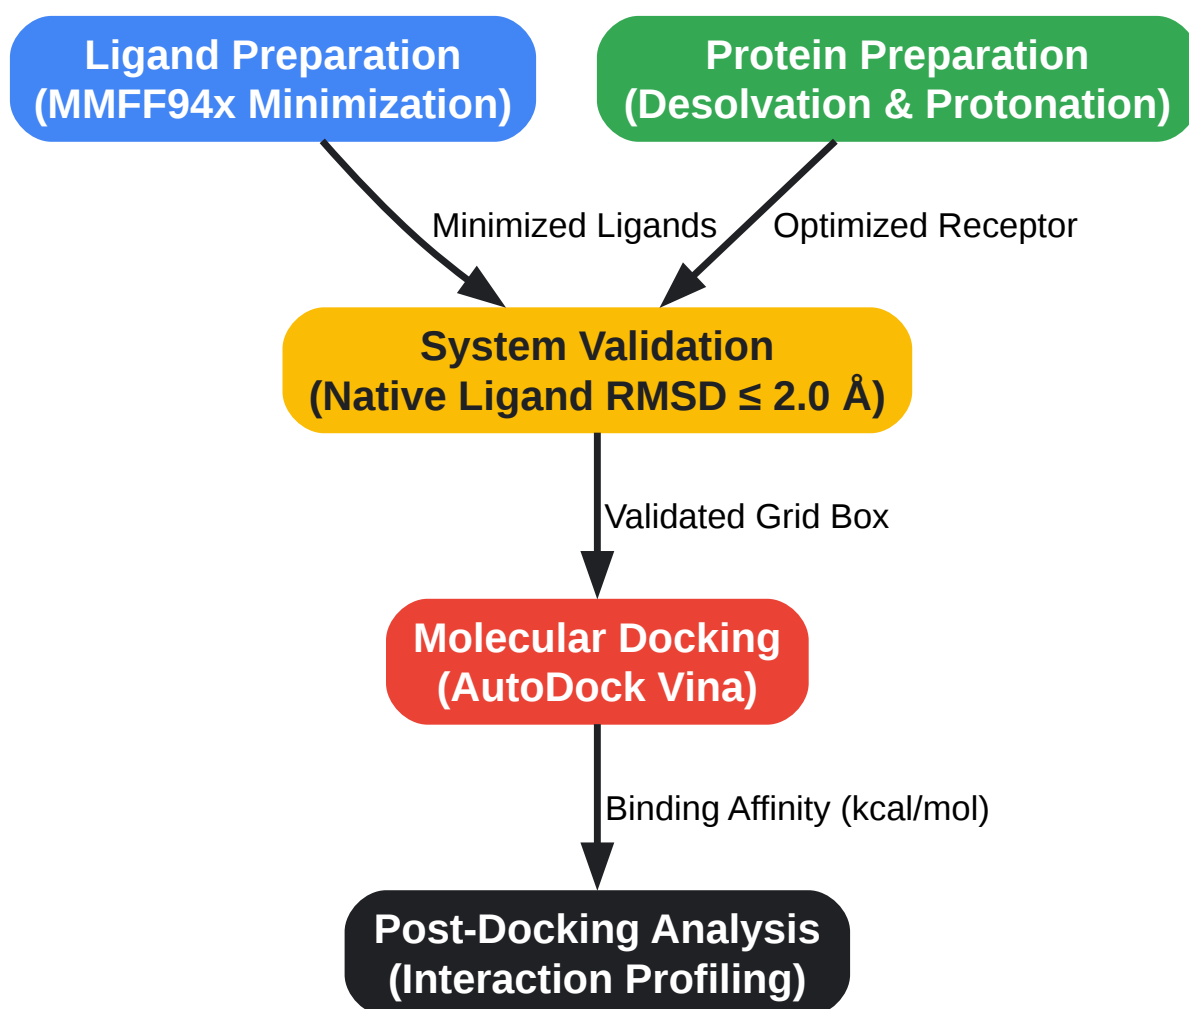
Ligand Preparation
(MMFF94x Minimization)

Protein Preparation
(Desolvation & Protonation)

Minimized Ligands

Optimized Receptor

System Validation
(Native Ligand RMSD ≤ 2.0 Å)

Validated Grid Box

Molecular Docking
(AutoDock Vina)

Binding Affinity (kcal/mol)

Post-Docking Analysis
(Interaction Profiling)